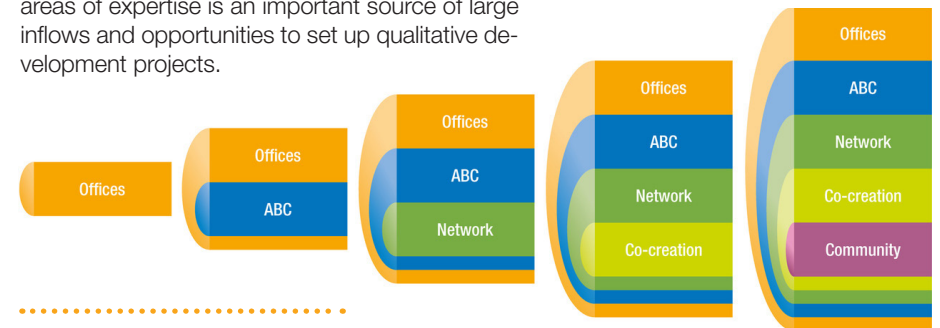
areas of expertise is an important source of large inflows and opportunities to set up qualitative development projects.

Offices

Offices
ABC

Offices
ABC
Network

Offices
ABC
Network
Co-creation

Offices
ABC
Network
Co-creation
Community